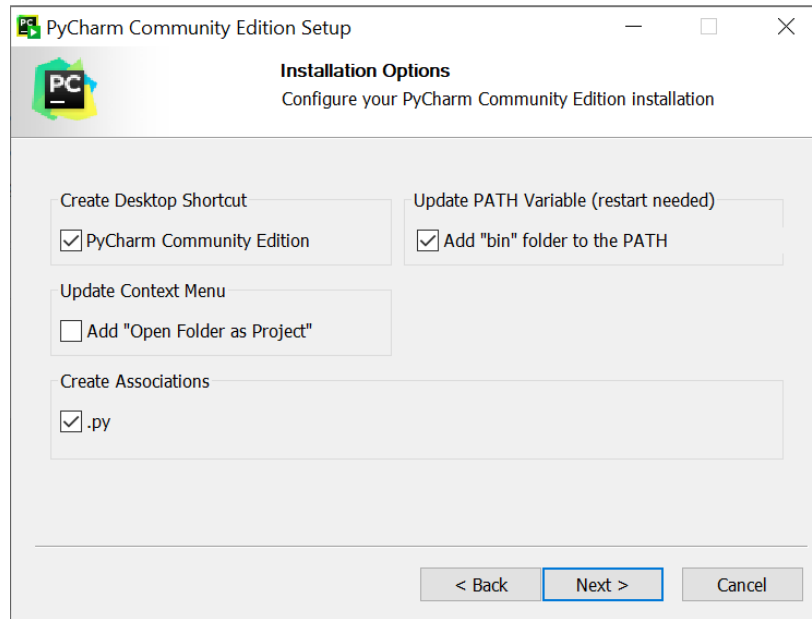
PC PyCharm Community Edition Setup

PC

Installation Options
Configure your PyCharm Community Edition installation

Create Desktop Shortcut
PyCharm Community Edition

Update PATH Variable (restart needed)
Add "bin" folder to the PATH

Update Context Menu
Add "Open Folder as Project"

Create Associations
.py

< Back
Next >
Cancel